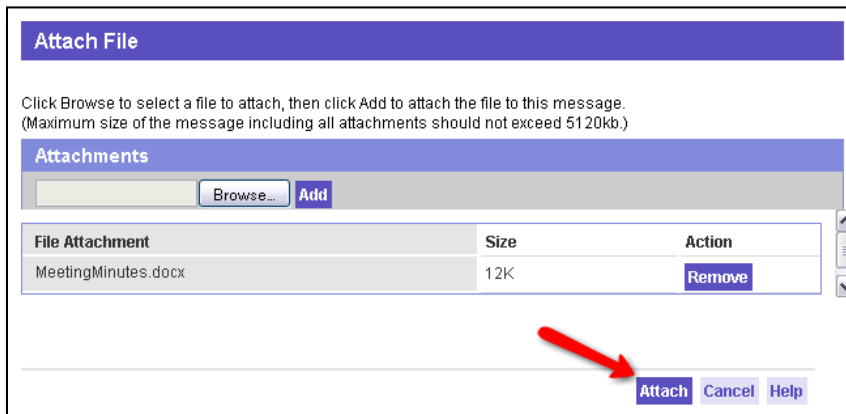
Attach File

Click Browse to select a file to attach, then click Add to attach the file to this message.
(Maximum size of the message including all attachments should not exceed 5120kb.)

Attachments

Browse... Add

| File Attachment | Size | Action |
|---|---|---|
| MeetingMinutes.docx | 12K | Remove |

Attach Cancel Help